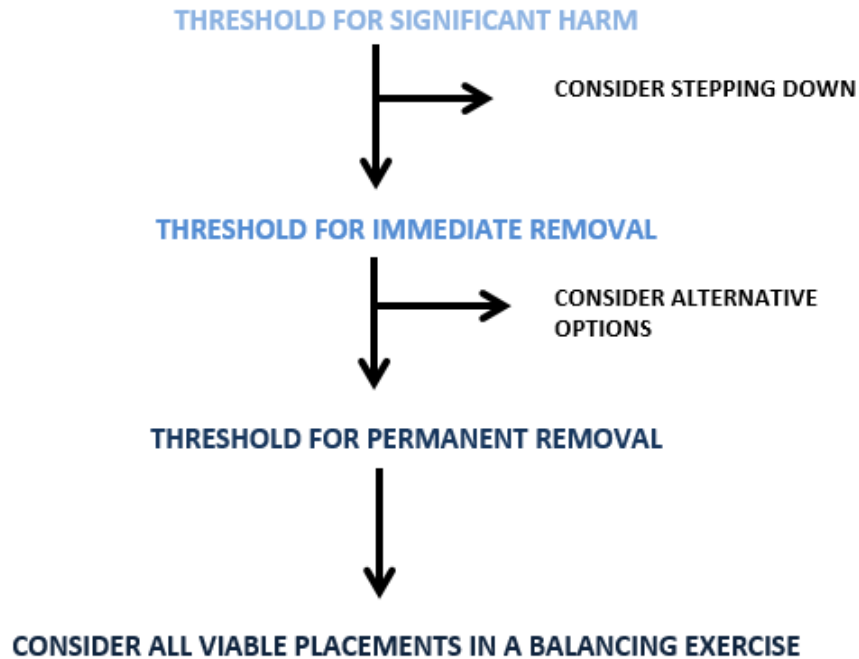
THRESHOLD FOR SIGNIFICANT HARM

CONSIDER STEPPING DOWN

THRESHOLD FOR IMMEDIATE REMOVAL

CONSIDER ALTERNATIVE OPTIONS

THRESHOLD FOR PERMANENT REMOVAL

CONSIDER ALL VIABLE PLACEMENTS IN A BALANCING EXERCISE